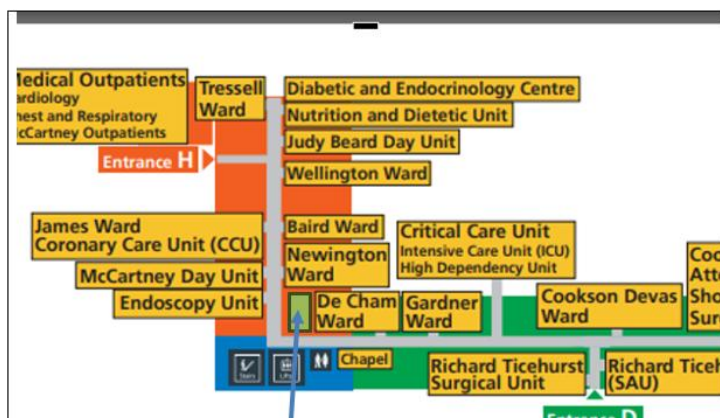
ledical Outpatients
ardiology
hest and Respiratory
cCartney Outpatients

Tressell Ward

Diabetic and Endocrinology Centre
Nutrition and Dietetic Unit
Judy Beard Day Unit

Entrance H

Wellington Ward

James Ward
Coronary Care Unit (CCU)

Baird Ward

Critical Care Unit
Intensive Care Unit (ICU)
High Dependency Unit

Newington Ward

McCartney Day Unit

Endoscopy Unit

De Cham Ward

Gardner Ward

Cookson Devas Ward

Coo
Atte
Sho
Sur

Stairs
Lifts

Chapel

Richard Ticehurst Surgical Unit

Richard Ticeh
(SAU)

Entrance D